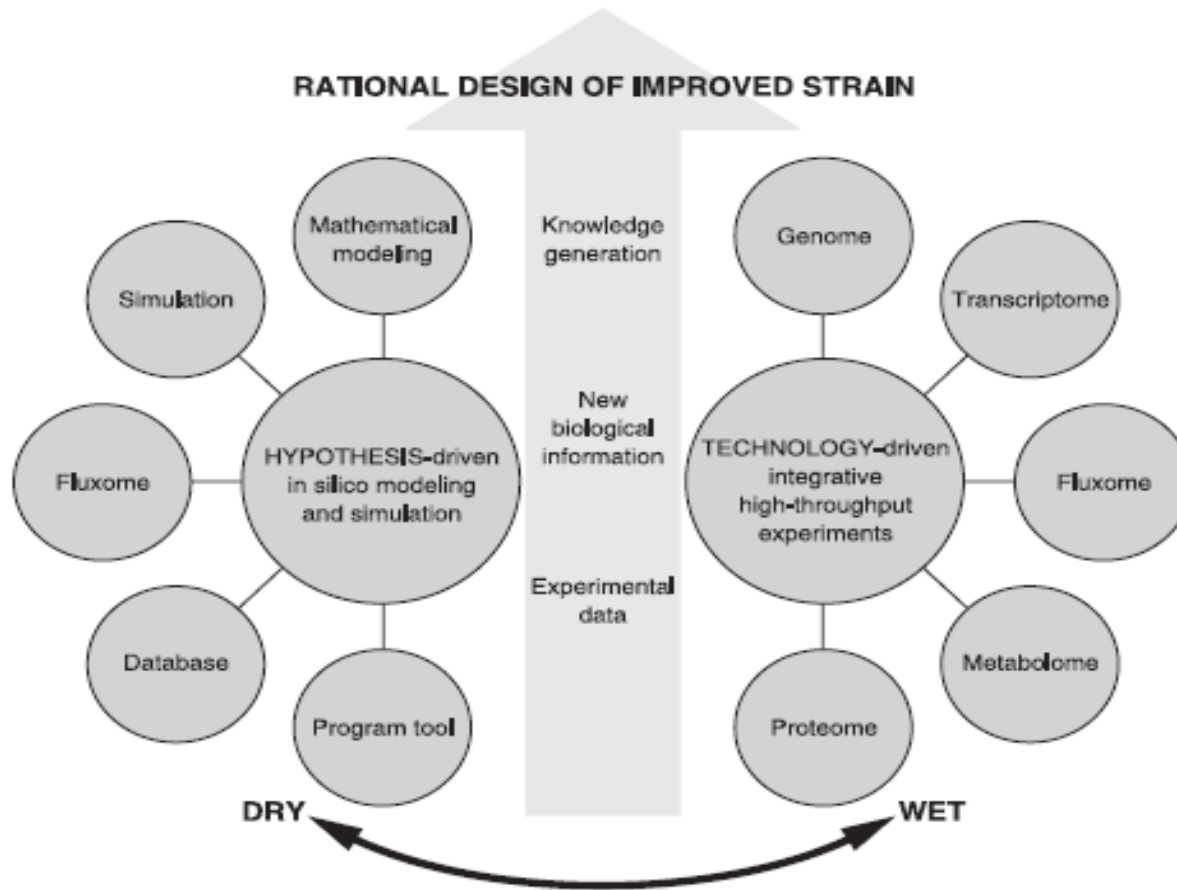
RATIONAL DESIGN OF IMPROVED STRAIN

Mathematical modeling

Simulation

Fluxome

Database

Program tool

HYPOTHESIS-driven in silico modeling and simulation

Knowledge generation

New biological information

Experimental data

Genome

Transcriptome

Fluxome

Metabolome

Proteome

TECHNOLOGY-driven integrative high-throughput experiments

DRY

WET